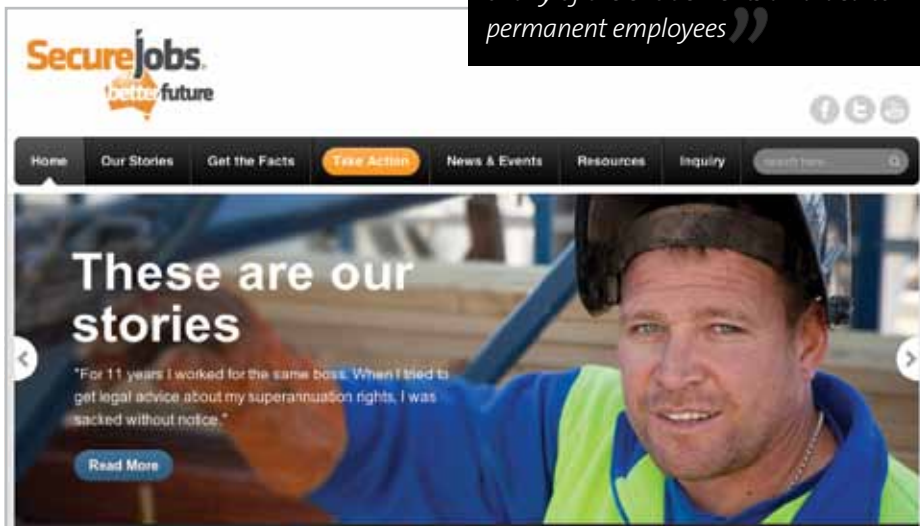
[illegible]
permanent employees"

SecureJobs
better future

Home
Our Stories
Get the Facts
Take Action
News & Events
Resources
Inquiry
search here...

These are our stories

"For 11 years I worked for the same boss. When I tried to get legal advice about my superannuation rights, I was sacked without notice."

Read More